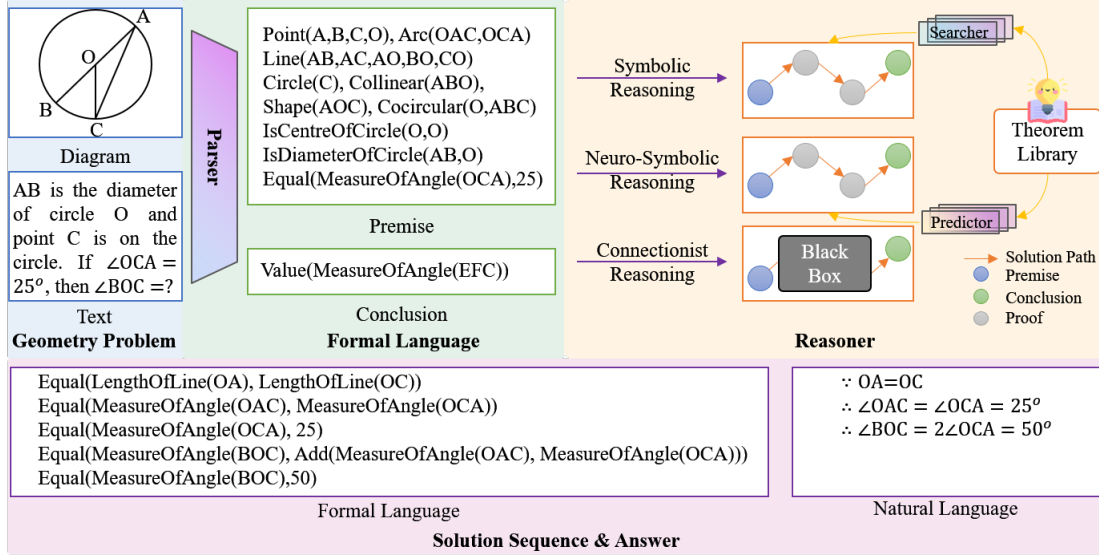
A
O
B
C
Diagram

AB is the diameter of circle O and point C is on the circle. If $\angle OCA = 25^o$, then $\angle BOC =$?
Text
Geometry Problem

Parser

Point(A,B,C,O), Arc(OAC,OCA)
Line(AB,AC,AO,BO,CO)
Circle(C), Collinear(ABO),
Shape(AOC), Cocircular(O,ABC)
IsCentreOfCircle(O,O)
IsDiameterOfCircle(AB,O)
Equal(MeasureOfAngle(OCA),25)
Premise

Value(MeasureOfAngle(EFC))
Conclusion
Formal Language

Symbolic Reasoning

Neuro-Symbolic Reasoning

Connectionist Reasoning

Black Box

Searcher

Theorem Library

Predictor

Solution Path
Premise
Conclusion
Proof

Reasoner

Equal(LengthOfLine(OA), LengthOfLine(OC))
Equal(MeasureOfAngle(OAC), MeasureOfAngle(OCA))
Equal(MeasureOfAngle(OCA), 25)
Equal(MeasureOfAngle(BOC), Add(MeasureOfAngle(OAC), MeasureOfAngle(OCA)))
Equal(MeasureOfAngle(BOC),50)
Formal Language

$\because OA=OC$
$\therefore \angle OAC = \angle OCA = 25^o$
$\therefore \angle BOC = 2\angle OCA = 50^o$
Natural Language

Solution Sequence & Answer